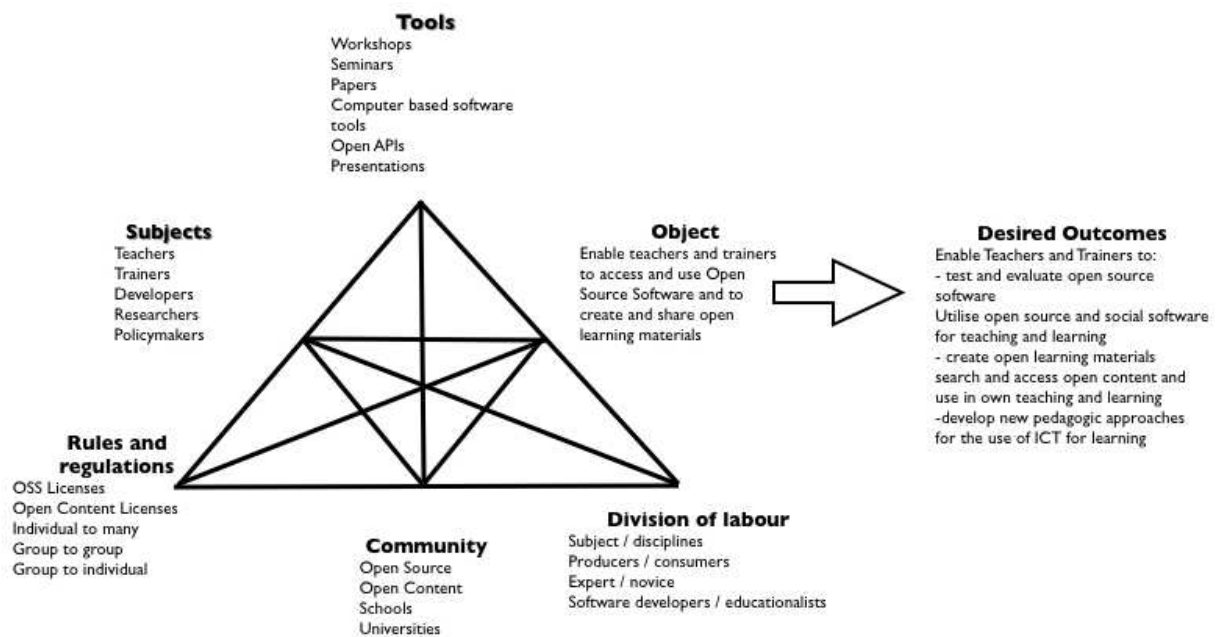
Tools
Workshops
Seminars
Papers
Computer based software tools
Open APIs
Presentations

Subjects
Teachers
Trainers
Developers
Researchers
Policymakers

Object
Enable teachers and trainers to access and use Open Source Software and to create and share open learning materials

Desired Outcomes
Enable Teachers and Trainers to:
- test and evaluate open source software
Utilise open source and social software for teaching and learning
- create open learning materials
search and access open content and use in own teaching and learning
-develop new pedagogic approaches for the use of ICT for learning

Rules and regulations
OSS Licenses
Open Content Licenses
Individual to many
Group to group
Group to individual

Community
Open Source
Open Content
Schools
Universities

Division of labour
Subject / disciplines
Producers / consumers
Expert / novice
Software developers / educationalists